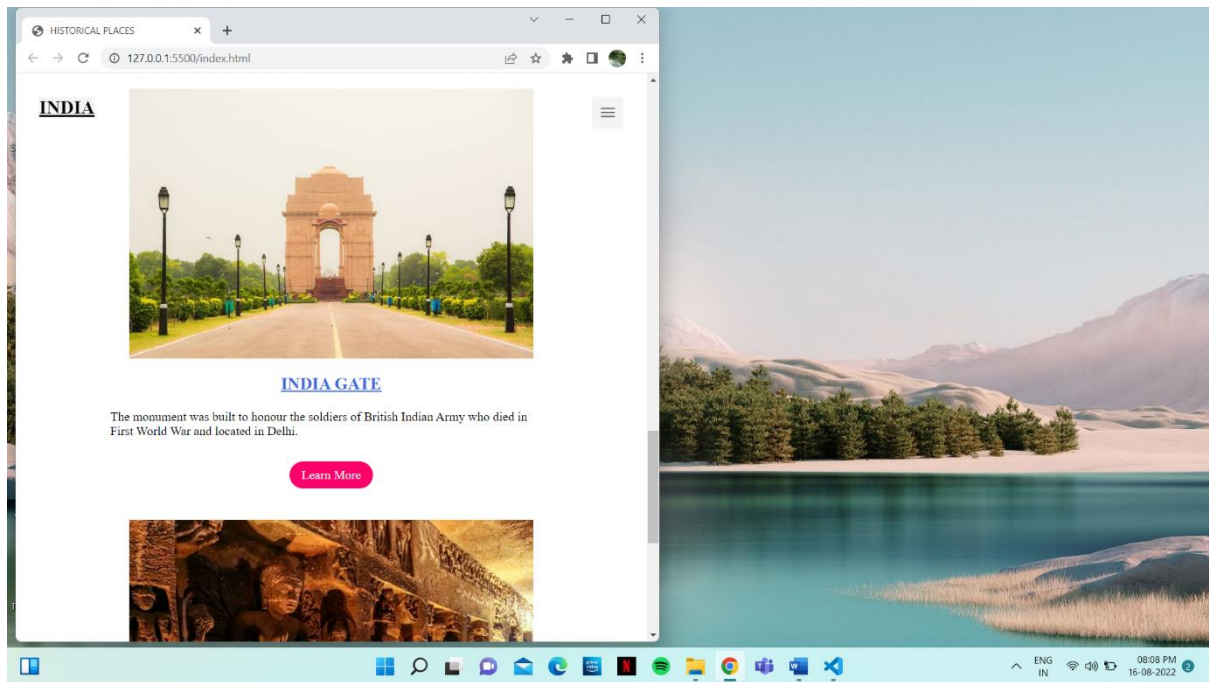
HISTORICAL PLACES ×
+

127.0.0.1:5500/index.html

INDIA

INDIA GATE

The monument was built to honour the soldiers of British Indian Army who died in First World War and located in Delhi.

Learn More

ENG
IN

08:08 PM
16-08-2022

2